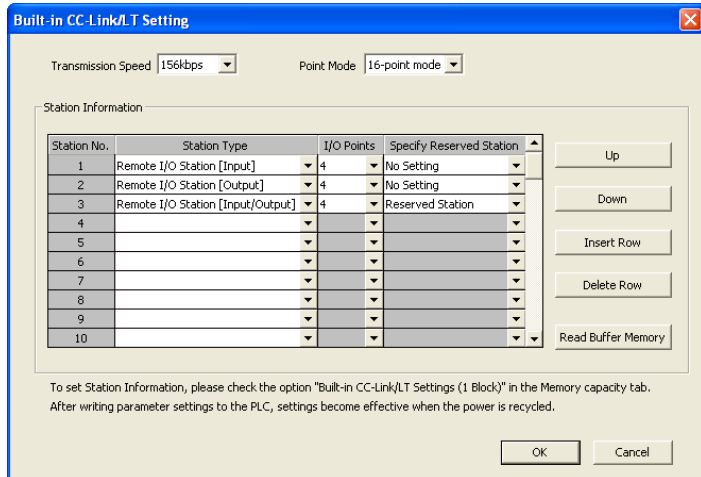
Built-in CC-Link/LT Setting

Transmission Speed 156kbps

Point Mode 16-point mode

Station Information

| Station No. | Station Type | I/O Points | Specify Reserved Station |
|---|---|---|---|
| 1 | Remote I/O Station [Input] | 4 | No Setting |
| 2 | Remote I/O Station [Output] | 4 | No Setting |
| 3 | Remote I/O Station [Input/Output] | 4 | Reserved Station |
| 4 | | | |
| 5 | | | |
| 6 | | | |
| 7 | | | |
| 8 | | | |
| 9 | | | |
| 10 | | | |

Up

Down

Insert Row

Delete Row

Read Buffer Memory

To set Station Information, please check the option "Built-in CC-Link/LT Settings (1 Block)" in the Memory capacity tab.
After writing parameter settings to the PLC, settings become effective when the power is recycled.

OK

Cancel